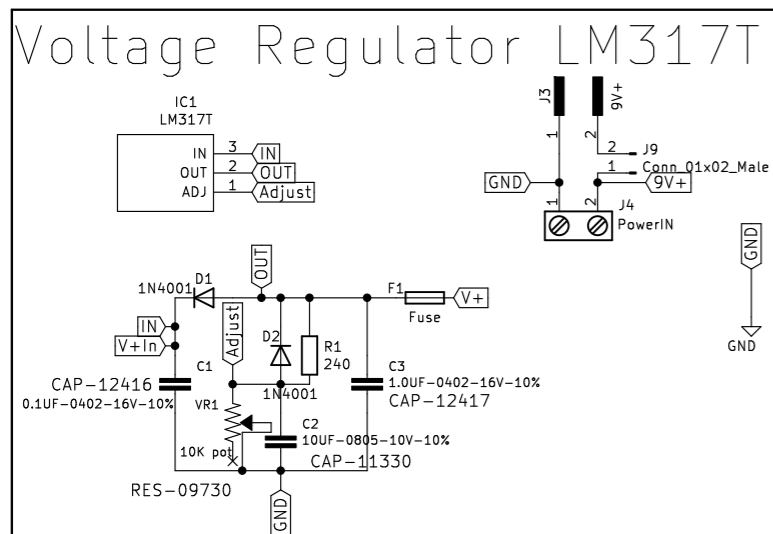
Voltage Regulator LM317T

IC1
LM317T
IN 3 IN
OUT 2 OUT
ADJ 1 Adjust

J3
1
9V+
2
2 J9
1 Conn_01x02_Male
GND
9V+
1 2 J4
PowerIN

GND
GND

OUT
1N4001 D1
F1
V+
Fuse
IN
V+In
Adjust
D2
R1
240
C1
C3
CAP-12416
1.0UF-0402-16V-10%
0.1UF-0402-16V-10%
1N4001
CAP-12417
VR1
C2
10UF-0805-10V-10%
10K pot
CAP-11330
RES-09730
GND